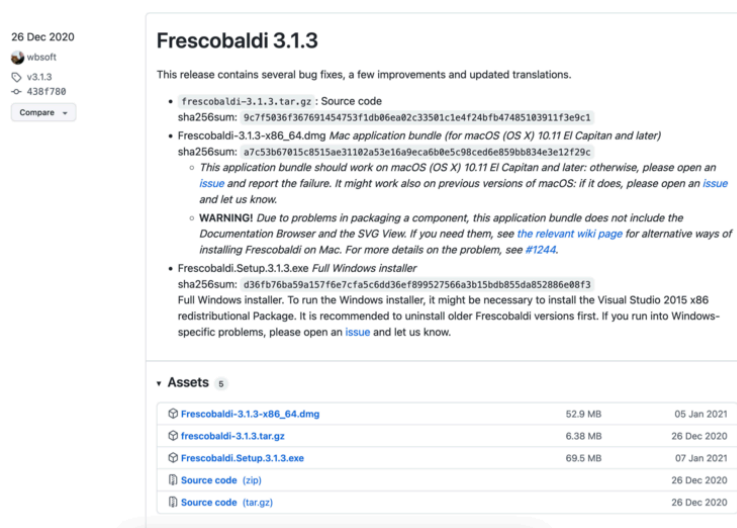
26 Dec 2020

wbsoft

v3.1.3

438f780

Compare

Frescobaldi 3.1.3

This release contains several bug fixes, a few improvements and updated translations.

- frescobaldi-3.1.3.tar.gz : Source code
sha256sum: 9c7f5036f367691454753f1db06ea02c33501c1e4f24bfb47485103911f3e9c1
- Frescobaldi-3.1.3-x86_64.dmg *Mac application bundle (for macOS (OS X) 10.11 El Capitan and later)*
sha256sum: a7c53b67015c8515ae31102a53e16a9eca6b0e5c98ced6e859bb834e3e12f29c
  - *This application bundle should work on macOS (OS X) 10.11 El Capitan and later: otherwise, please open an issue and report the failure. It might work also on previous versions of macOS: if it does, please open an issue and let us know.*
  - **WARNING!** *Due to problems in packaging a component, this application bundle does not include the Documentation Browser and the SVG View. If you need them, see the relevant wiki page for alternative ways of installing Frescobaldi on Mac. For more details on the problem, see #1244.*
- Frescobaldi.Setup.3.1.3.exe *Full Windows installer*
sha256sum: d36fb76ba59a157f6e7cfa5c6dd36ef899527566a3b15bdb855da852886e08f3
Full Windows installer. To run the Windows installer, it might be necessary to install the Visual Studio 2015 x86 redistributional Package. It is recommended to uninstall older Frescobaldi versions first. If you run into Windows-specific problems, please open an issue and let us know.

Assets 5

| Frescobaldi-3.1.3-x86_64.dmg | 52.9 MB | 05 Jan 2021 |
|---|---|---|
| frescobaldi-3.1.3.tar.gz | 6.38 MB | 26 Dec 2020 |
| Frescobaldi.Setup.3.1.3.exe | 69.5 MB | 07 Jan 2021 |
| Source code (zip) | | 26 Dec 2020 |
| Source code (tar.gz) | | 26 Dec 2020 |